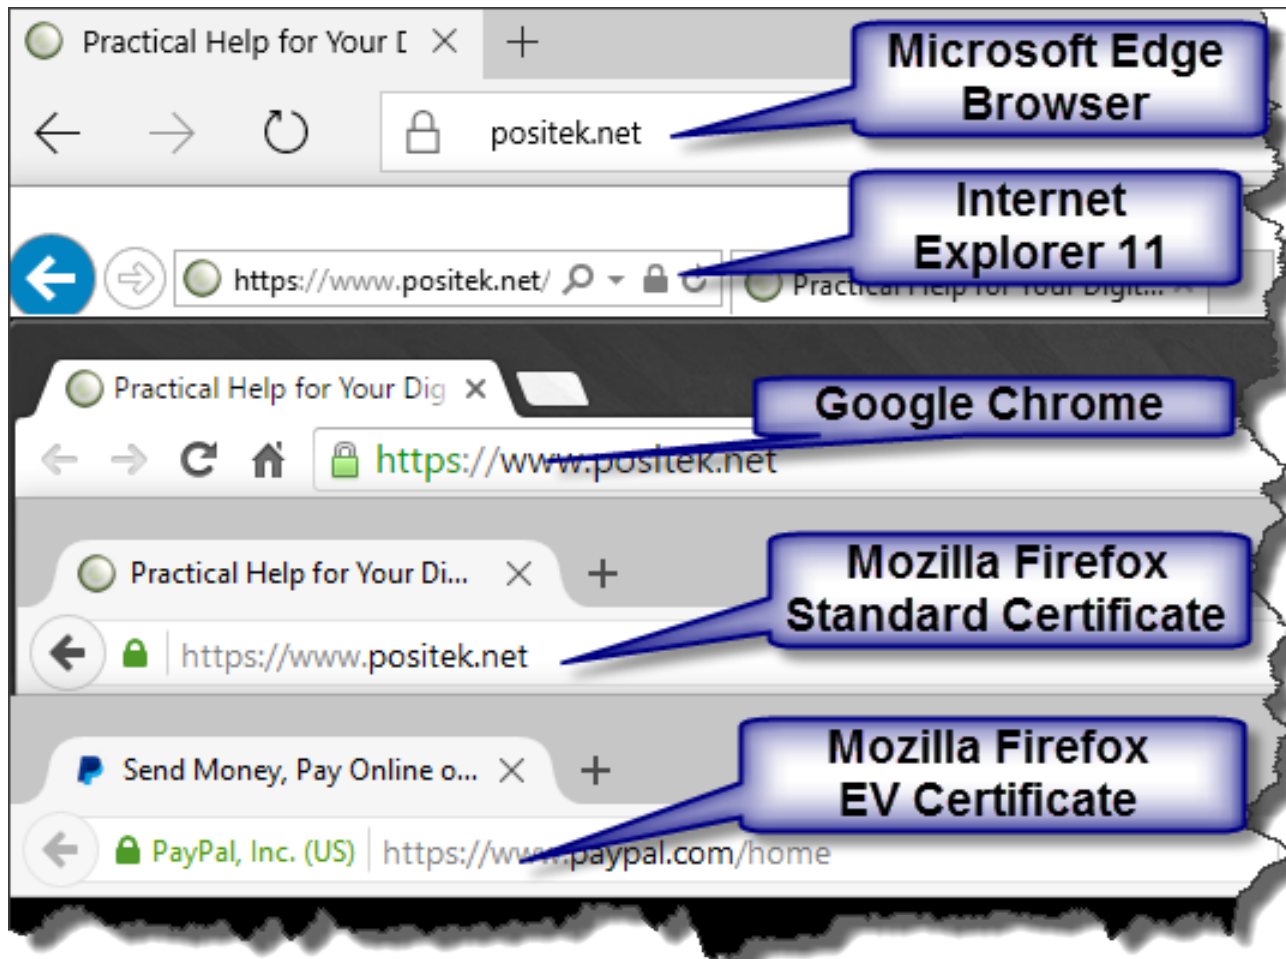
Practical Help for Your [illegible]

positek.net

Microsoft Edge Browser

https://www.positek.net/

Practical Help for Your Digit...

Internet Explorer 11

Practical Help for Your Dig

https://www.positek.net

Google Chrome

Practical Help for Your Di...

https://www.positek.net

Mozilla Firefox Standard Certificate

Send Money, Pay Online o...

PayPal, Inc. (US) https://www.paypal.com/home

Mozilla Firefox EV Certificate